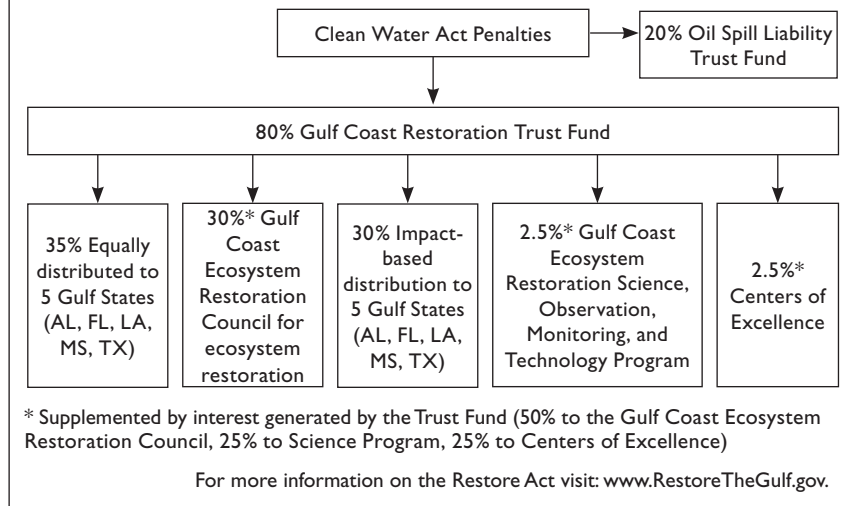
Clean Water Act Penalties

20% Oil Spill Liability Trust Fund

80% Gulf Coast Restoration Trust Fund

35% Equally distributed to 5 Gulf States (AL, FL, LA, MS, TX)

30%* Gulf Coast Ecosystem Restoration Council for ecosystem restoration

30% Impact-based distribution to 5 Gulf States (AL, FL, LA, MS, TX)

2.5%* Gulf Coast Ecosystem Restoration Science, Observation, Monitoring, and Technology Program

2.5%* Centers of Excellence

* Supplemented by interest generated by the Trust Fund (50% to the Gulf Coast Ecosystem Restoration Council, 25% to Science Program, 25% to Centers of Excellence)

For more information on the Restore Act visit: www.RestoreTheGulf.gov.